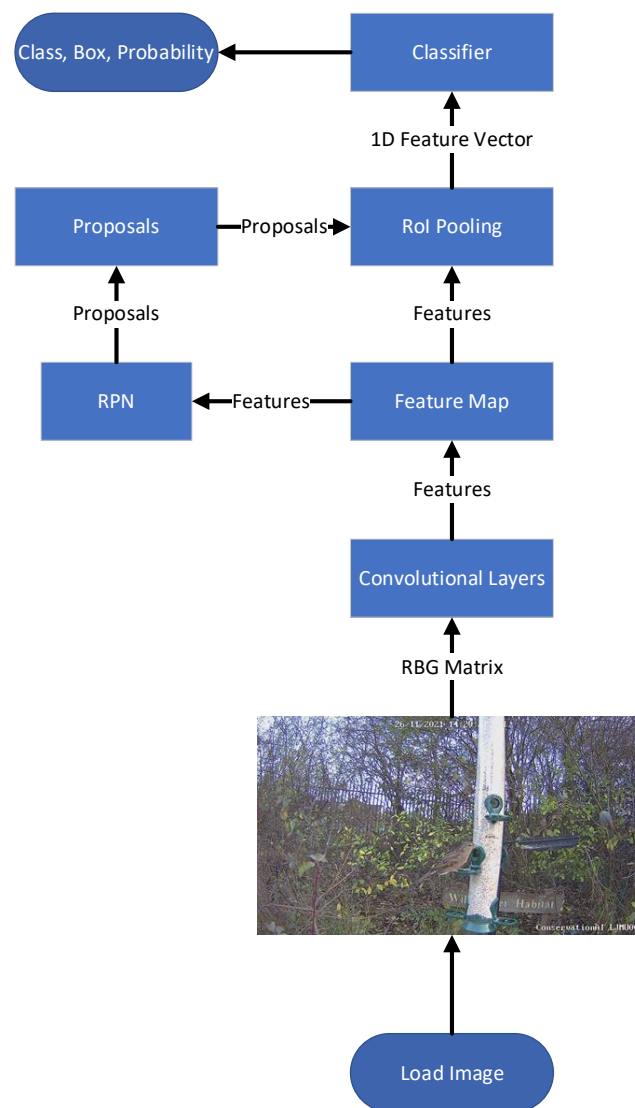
Class, Box, Probability

Classifier

1D Feature Vector

Proposals

Proposals

RoI Pooling

Proposals

Features

RPN

Features

Feature Map

Features

Convolutional Layers

RBG Matrix

26-11-2021 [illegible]

W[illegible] Habitat

ConservationAI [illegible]

Load Image